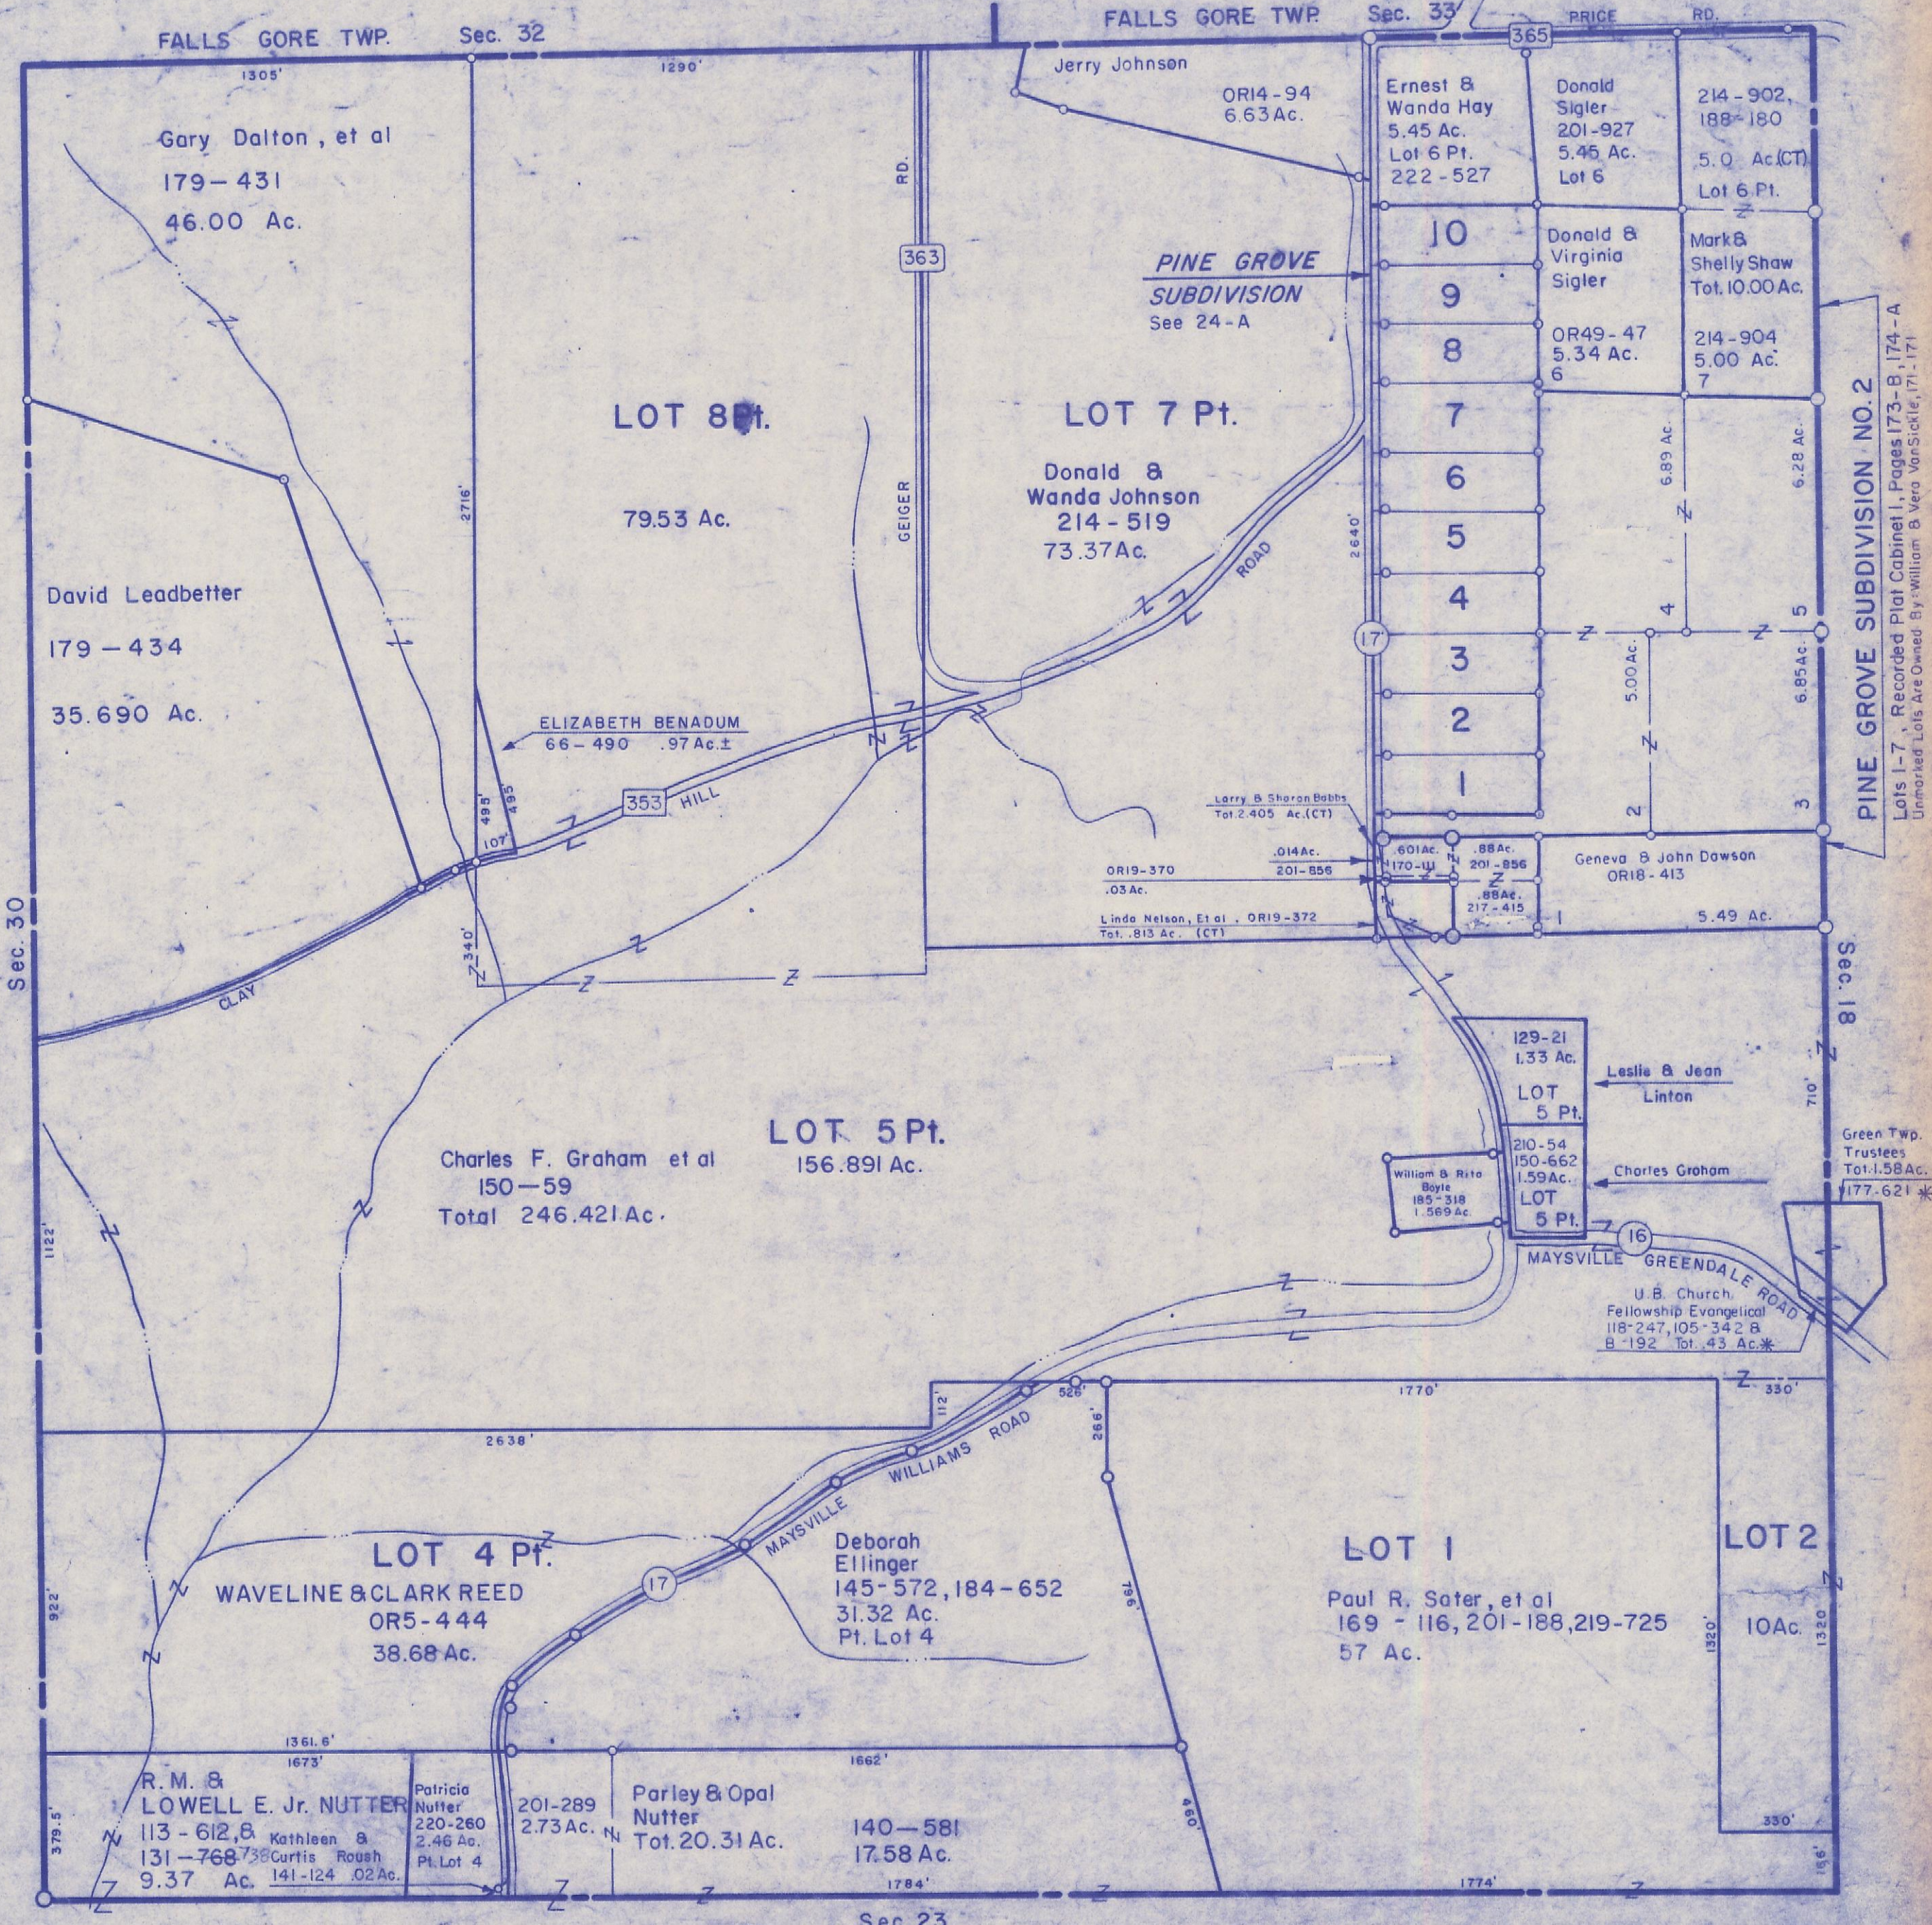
FALLS GORE TWP. Sec. 32
FALLS GORE TWP. Sec. 33
PRICE RD.
365
1305'
1290'
Jerry Johnson
OR14-94
6.63 Ac.
Ernest & Wanda Hay
5.45 Ac.
Lot 6 Pt.
222-527
Donald Sigler
201-927
5.45 Ac.
Lot 6
214-902, 188-180
5.0 Ac.(CT)
Lot 6 Pt.
Gary Dalton, et al
179-431
46.00 Ac.
RD.
363
10
9
8
7
6
5
4
3
2
1
Donald & Virginia Sigler
OR49-47
5.34 Ac.
6
Mark & Shelly Shaw
Tot. 10.00 Ac.
214-904
5.00 Ac.
7
PINE GROVE SUBDIVISION
See 24-A
LOT 8 Pt.
79.53 Ac.
LOT 7 Pt.
Donald & Wanda Johnson
214-519
73.37 Ac.
2716'
GEIGER
ROAD
2640'
17
6.89 Ac.
6.28 Ac.
5.00 Ac.
6.85 Ac.
4
5
2
3
PINE GROVE SUBDIVISION NO. 2
Lots 1-7, Recorded Plat Cabinet I, Pages 173-B, 174-A
Unmarked Lots Are Owned By: William & Vera VanSickle, 171-171
David Leadbetter
179-434
35.690 Ac.
ELIZABETH BENADUM
66-490 .97 Ac.±
353
HILL
495'
495
107
Larry & Sharon Bobbs
Tot. 2.405 Ac.(CT)
.601 Ac.
170-111
.014 Ac.
201-856
.88 Ac.
201-856
.88 Ac.
217-415
Geneva & John Dowson
OR18-413
OR19-370
.03 Ac.
Linda Nelson, Et al, OR19-372
Tot. .813 Ac. (CT)
1
5.49 Ac.
Sec. 30
340'
CLAY
Sec. 18
129-21
1.33 Ac.
LOT
5 Pt.
Leslie & Jean Linton
210-54
150-662
1.59 Ac.
LOT
5 Pt.
Charles Graham
William & Rita Boyle
185-318
1.569 Ac.
710'
Green Twp. Trustees
Tot. 1.58 Ac.
177-621
LOT 5 Pt.
156.891 Ac.
Charles F. Graham et al
150-59
Total 246.421 Ac.
1122'
16
MAYSVILLE GREENDALE ROAD
U.B. Church, Fellowship Evangelical
118-247, 105-342 & 8-192 Tot. .43 Ac.
1770'
330'
526'
266'
112'
2638'
MAYSVILLE WILLIAMS ROAD
LOT 4 Pt.
WAVELINE & CLARK REED
OR5-444
38.68 Ac.
17
Deborah Ellinger
145-572, 184-652
31.32 Ac.
Pt. Lot 4
786'
LOT 1
Paul R. Sater, et al
169-116, 201-188, 219-725
57 Ac.
LOT 2
10 Ac.
1320'
1320'
922'
1361.6'
1673'
1662'
R.M. &
LOWELL E. Jr. NUTTER
113-612,8
131-768
9.37 Ac.
Patricia Nutter
220-260
2.46 Ac.
Pt. Lot 4
Kathleen & Curtis Roush
141-124 .02 Ac.
201-289
2.73 Ac.
Parley & Opal Nutter
Tot. 20.31 Ac.
140-581
17.58 Ac.
460'
330'
186'
379.5'
1784'
1774'
Sec. 23